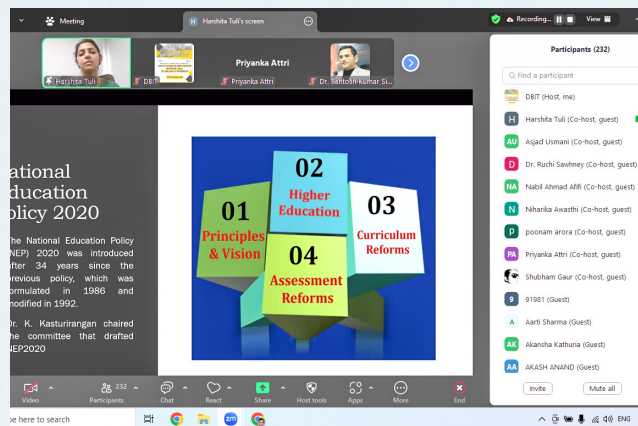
Meeting

Harshita Tuli's screen

Recording... View

Harshita Tuli

DBIT

Priyanka Attri

Priyanka Attri

Dr. Santosh Kumar Si...

ational
ducation
olicy 2020

The National Education Policy (NEP) 2020 was introduced fter 34 years since the previous policy, which was ormulated in 1986 and modified in 1992.

Dr. K. Kasturirangan chaired he committee that drafted NEP2020

02
Higher Education

01
Principles & Vision

03
Curriculum Reforms

04
Assessment Reforms

Participants (232)

Find a participant

DBIT (Host, me)

Harshita Tuli (Co-host, guest)

Asjad Usmani (Co-host, guest)

Dr. Ruchi Sawhney (Co-host, guest)

Nabil Ahmad Afifi (Co-host, guest)

Niharika Awasthi (Co-host, guest)

poonam arora (Co-host, guest)

Priyanka Attri (Co-host, guest)

Shubham Gaur (Co-host, guest)

91981 (Guest)

Aarti Sharma (Guest)

Akansha Kathuria (Guest)

AKASH ANAND (Guest)

Invite

Mute all

Video

232
Participants

Chat

React

Share

Host tools

Apps

More

End

pe here to search

ENG